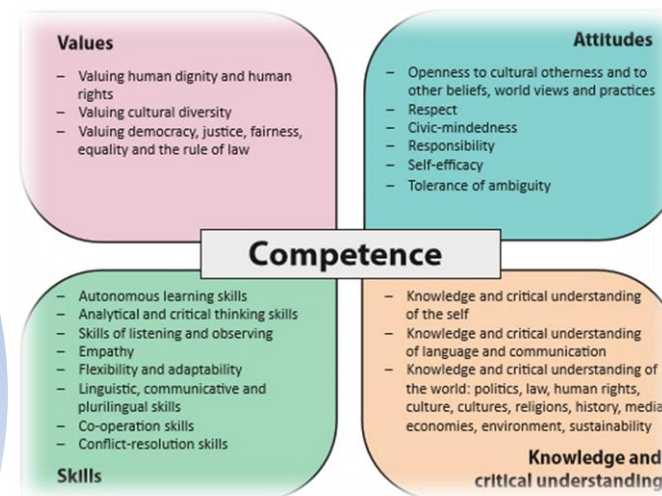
Values

– Valuing human dignity and human rights
– Valuing cultural diversity
– Valuing democracy, justice, fairness, equality and the rule of law

Attitudes

– Openness to cultural otherness and to other beliefs, world views and practices
– Respect
– Civic-mindedness
– Responsibility
– Self-efficacy
– Tolerance of ambiguity

Competence

– Autonomous learning skills
– Analytical and critical thinking skills
– Skills of listening and observing
– Empathy
– Flexibility and adaptability
– Linguistic, communicative and plurilingual skills
– Co-operation skills
– Conflict-resolution skills

Skills

– Knowledge and critical understanding of the self
– Knowledge and critical understanding of language and communication
– Knowledge and critical understanding of the world: politics, law, human rights, culture, cultures, religions, history, media, economies, environment, sustainability

Knowledge and critical understanding